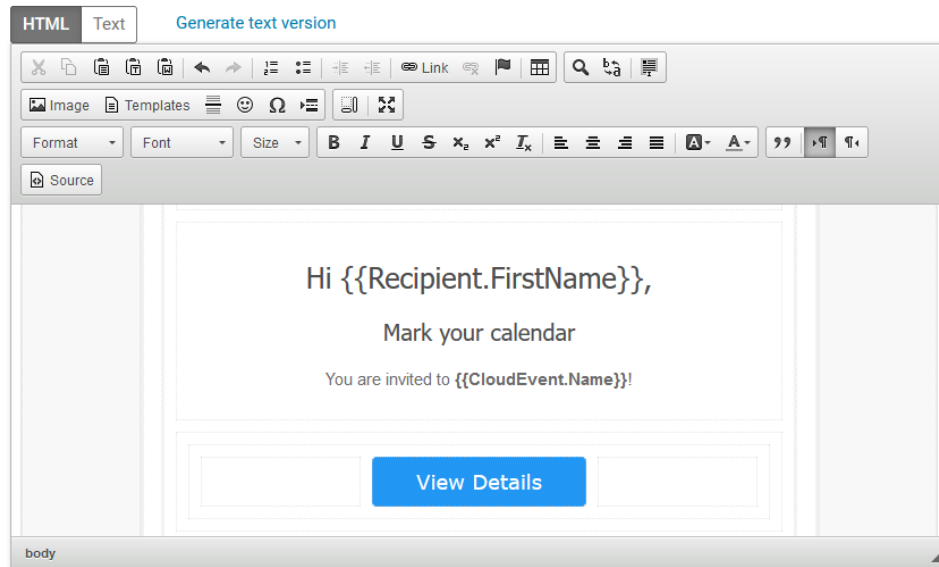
HTML Text Generate text version

Link

Image Templates Ω

Format Font Size B I U S $x_2$ $x^2$ $I_x$

Source

Hi {{Recipient.FirstName}},

Mark your calendar

You are invited to **{{CloudEvent.Name}}**!

View Details

body